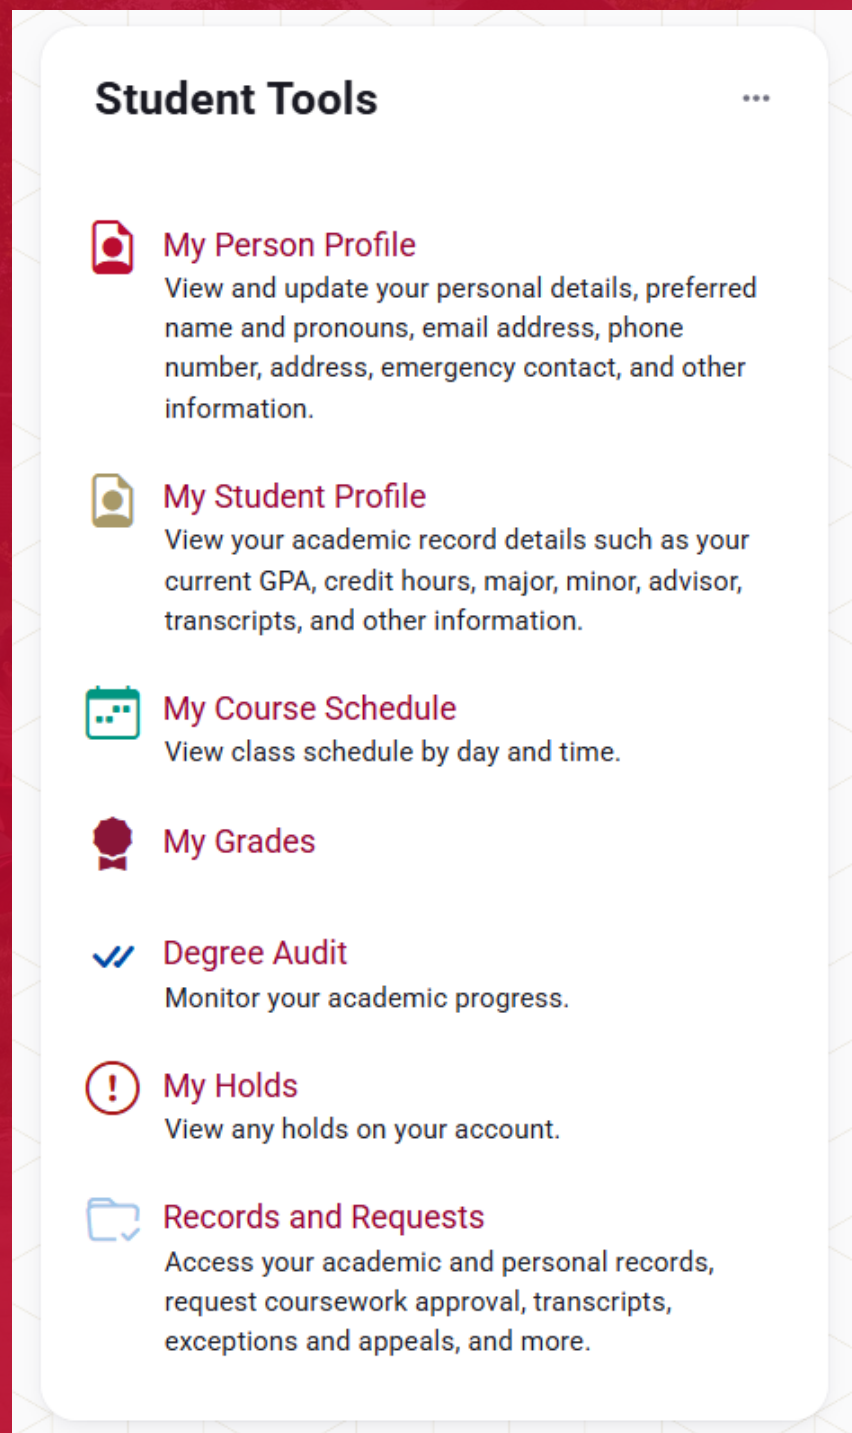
Student Tools

My Person Profile
View and update your personal details, preferred name and pronouns, email address, phone number, address, emergency contact, and other information.

My Student Profile
View your academic record details such as your current GPA, credit hours, major, minor, advisor, transcripts, and other information.

My Course Schedule
View class schedule by day and time.

My Grades

Degree Audit
Monitor your academic progress.

My Holds
View any holds on your account.

Records and Requests
Access your academic and personal records, request coursework approval, transcripts, exceptions and appeals, and more.